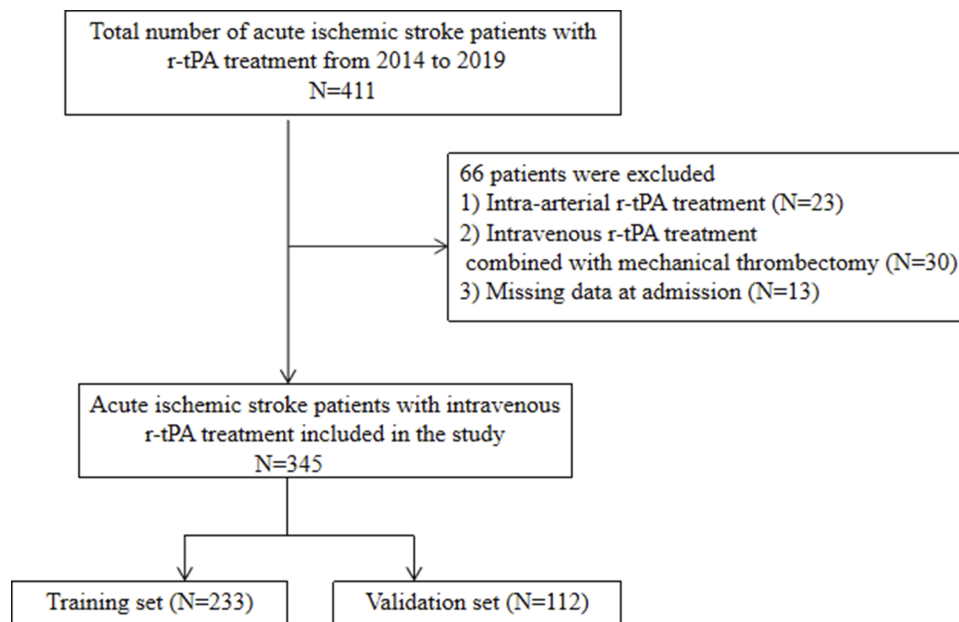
Total number of acute ischemic stroke patients with r-tPA treatment from 2014 to 2019
N=411

66 patients were excluded
1) Intra-arterial r-tPA treatment (N=23)
2) Intravenous r-tPA treatment combined with mechanical thrombectomy (N=30)
3) Missing data at admission (N=13)

Acute ischemic stroke patients with intravenous r-tPA treatment included in the study
N=345

Training set (N=233)

Validation set (N=112)